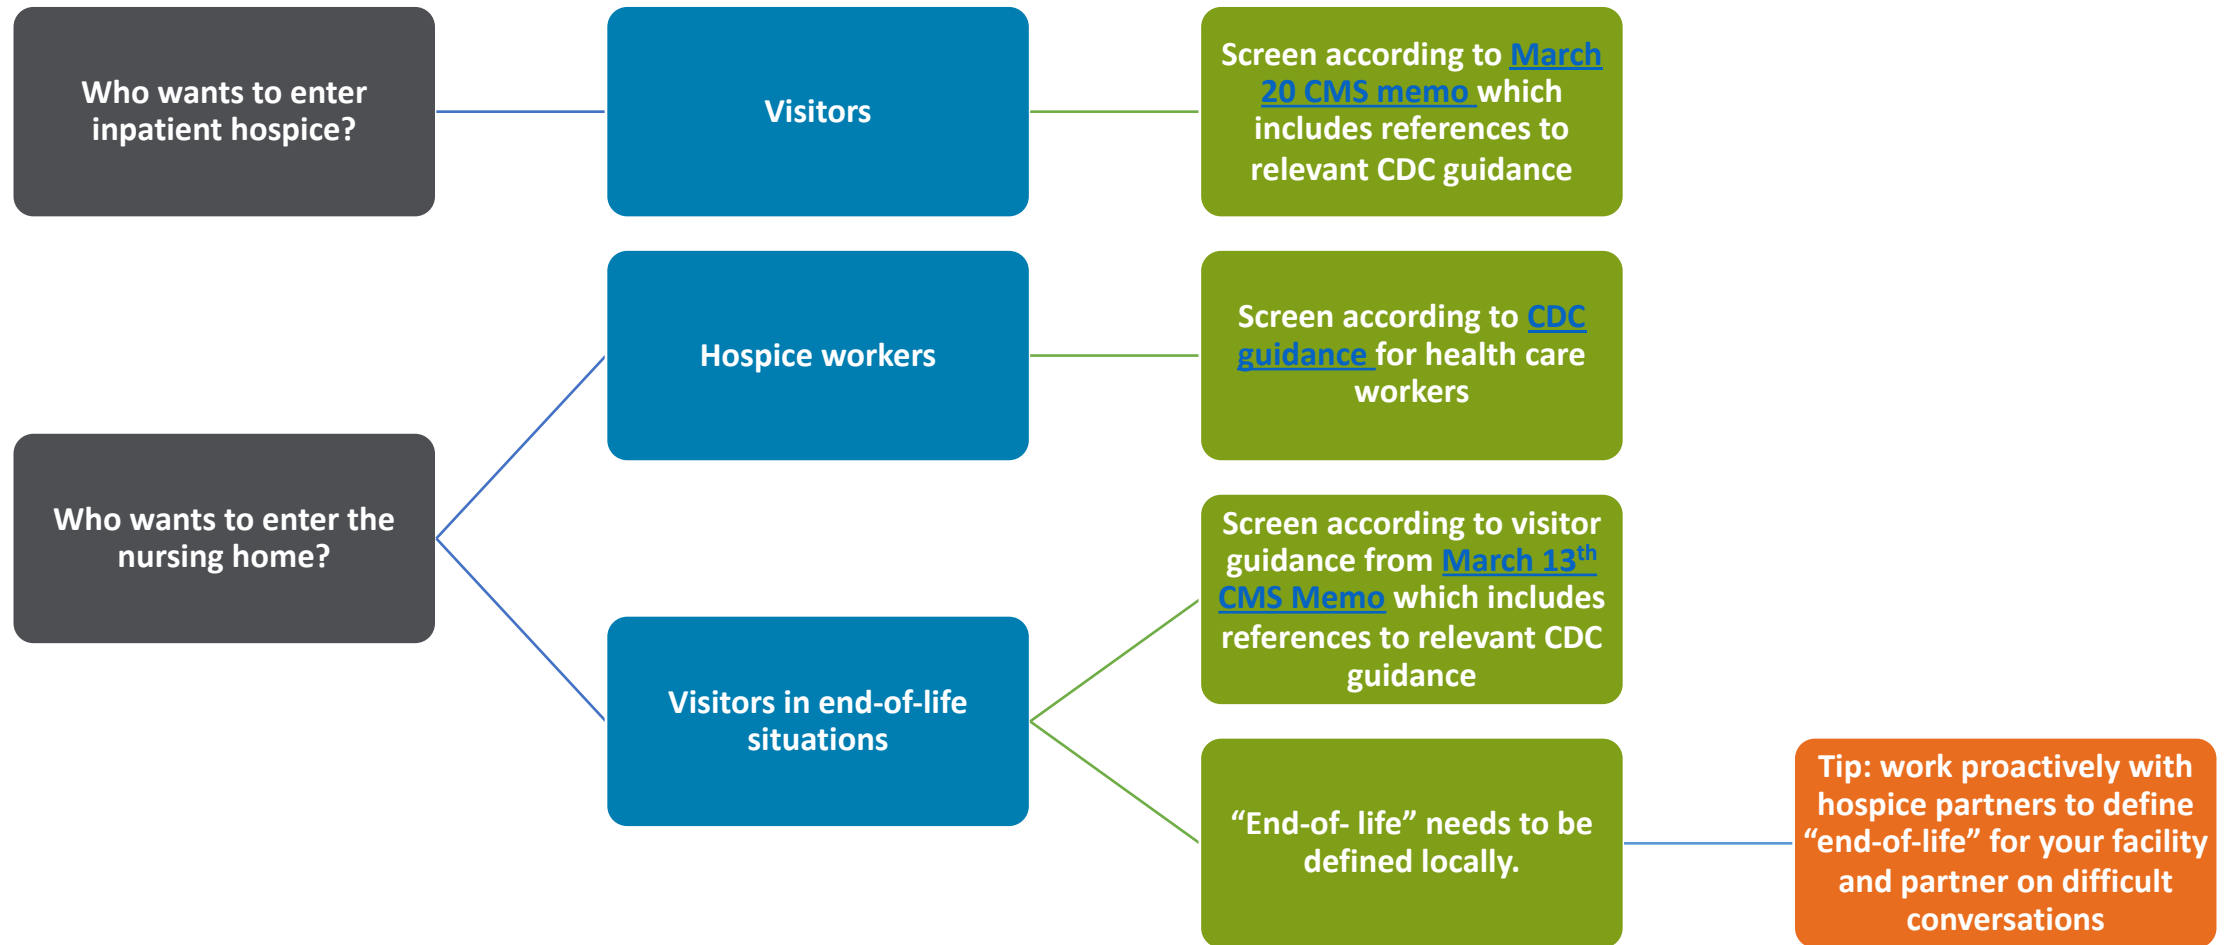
Who wants to enter inpatient hospice?

Visitors

Screen according to March 20 CMS memo which includes references to relevant CDC guidance

Hospice workers

Screen according to CDC guidance for health care workers

Who wants to enter the nursing home?

Screen according to visitor guidance from March 13$^{th}$ CMS Memo which includes references to relevant CDC guidance

Visitors in end-of-life situations

“End-of- life” needs to be defined locally.

Tip: work proactively with hospice partners to define “end-of-life” for your facility and partner on difficult conversations